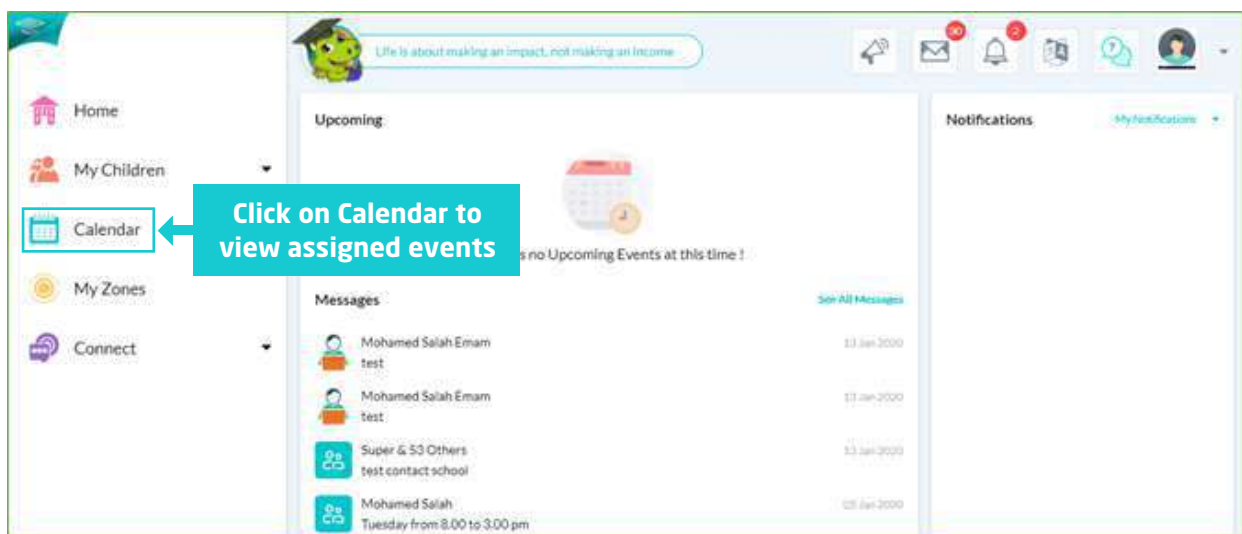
Life is about making an impact, not making an income

30
2

Home
My Children
Calendar
My Zones
Connect

Click on Calendar to view assigned events

Upcoming

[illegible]s no Upcoming Events at this time !

Messages
See All Messages

Mohamed Salah Emam
test
13 Jan 2020

Mohamed Salah Emam
test
13 Jan 2020

Super & 53 Others
test contact school
13 Jan 2020

Mohamed Salah
Tuesday from 8.00 to 3.00 pm
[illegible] Jan 2020

Notifications
My Notifications